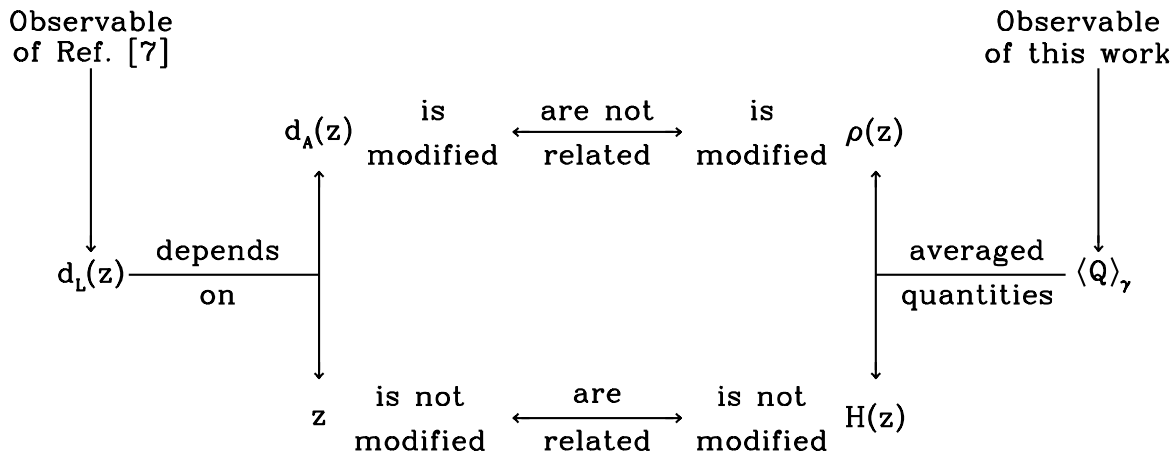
Observable of Ref. [7]

Observable of this work

$d_A(z)$ is modified — are not related — is modified $\rho(z)$

$d_L(z)$ depends on

averaged quantities $\langle Q \rangle_\gamma$

z is not modified — are related — is not modified H(z)